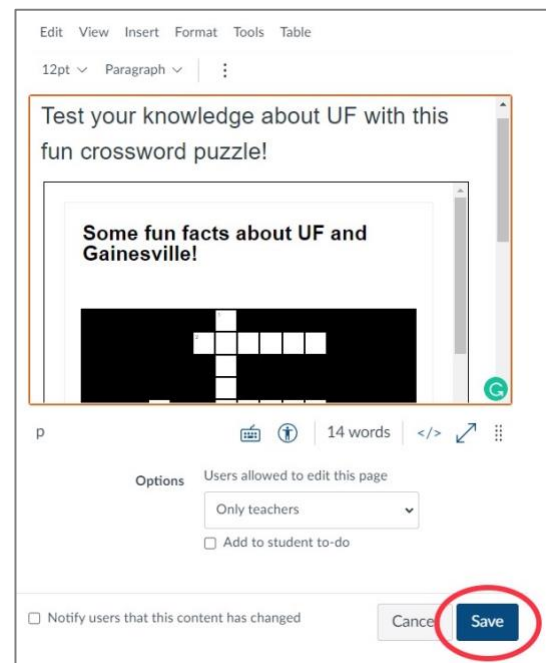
Edit View Insert Format Tools Table

12pt Paragraph

Test your knowledge about UF with this fun crossword puzzle!

Some fun facts about UF and Gainesville!

p

14 words

</>

Options

Users allowed to edit this page

Only teachers

Add to student to-do

Notify users that this content has changed

Cance

Save